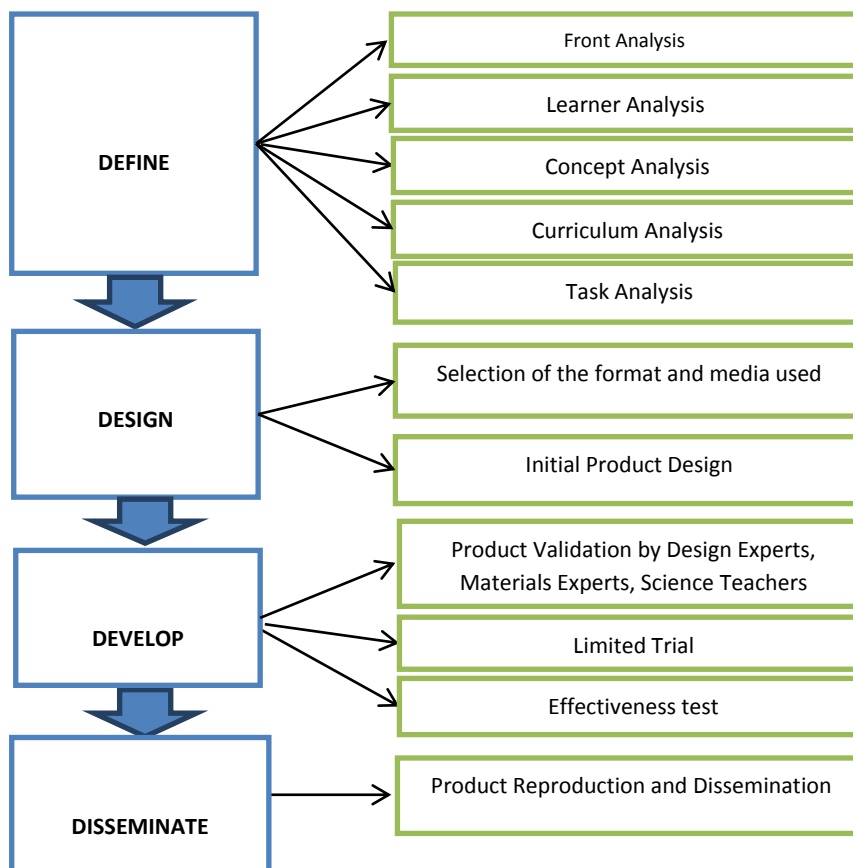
DEFINE

Front Analysis

Learner Analysis

Concept Analysis

Curriculum Analysis

Task Analysis

DESIGN

Selection of the format and media used

Initial Product Design

DEVELOP

Product Validation by Design Experts, Materials Experts, Science Teachers

Limited Trial

Effectiveness test

DISSEMINATE

Product Reproduction and Dissemination